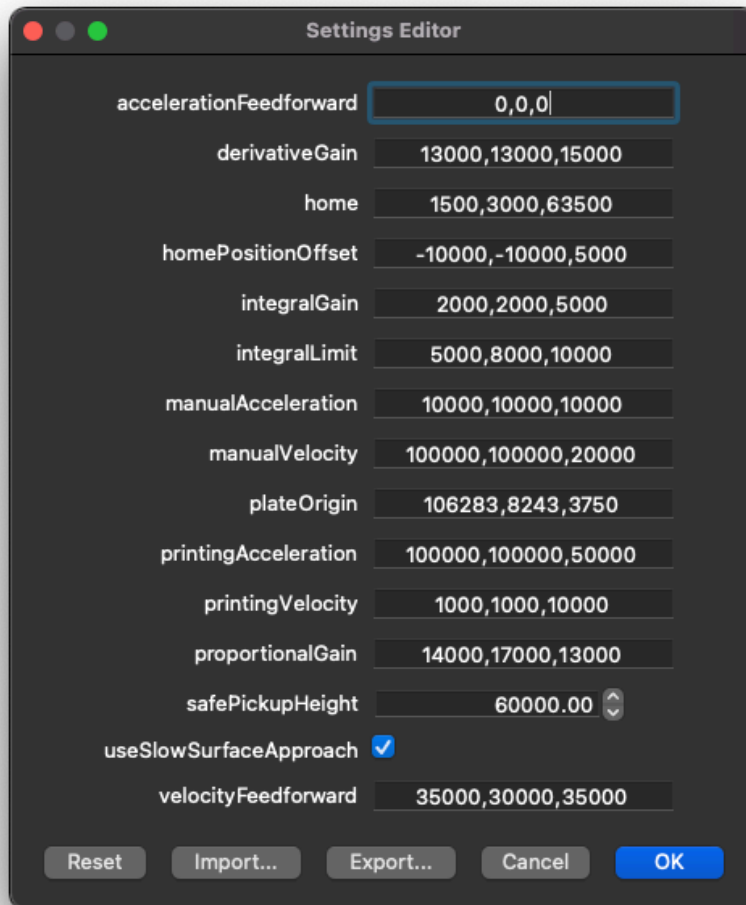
Settings Editor

accelerationFeedforward 0,0,0
derivativeGain 13000,13000,15000
home 1500,3000,63500
homePositionOffset -10000,-10000,5000
integralGain 2000,2000,5000
integralLimit 5000,8000,10000
manualAcceleration 10000,10000,10000
manualVelocity 100000,100000,20000
plateOrigin 106283,8243,3750
printingAcceleration 100000,100000,50000
printingVelocity 1000,1000,10000
proportionalGain 14000,17000,13000
safePickupHeight 60000.00
useSlowSurfaceApproach
velocityFeedforward 35000,30000,35000

Reset Import... Export... Cancel OK